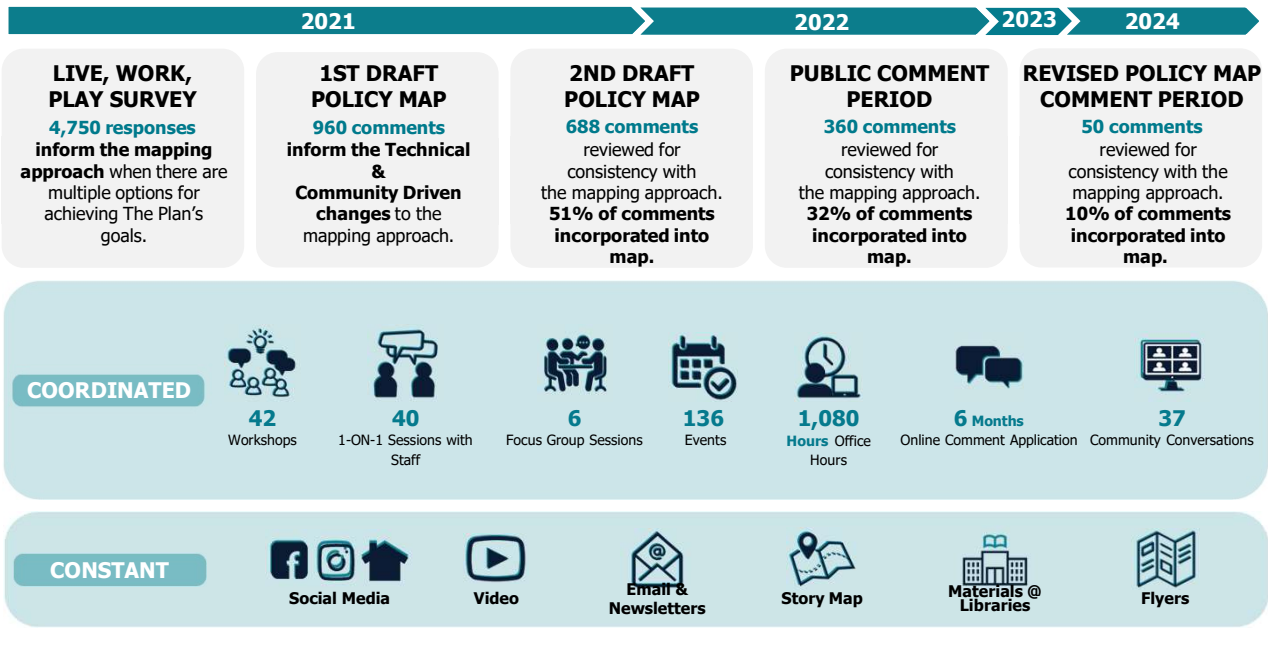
2021 2022 2023 2024

LIVE, WORK, PLAY SURVEY
4,750 responses inform the mapping approach when there are multiple options for achieving The Plan's goals.

1ST DRAFT POLICY MAP
960 comments inform the Technical & Community Driven changes to the mapping approach.

2ND DRAFT POLICY MAP
688 comments reviewed for consistency with the mapping approach. 51% of comments incorporated into map.

PUBLIC COMMENT PERIOD
360 comments reviewed for consistency with the mapping approach. 32% of comments incorporated into map.

REVISED POLICY MAP COMMENT PERIOD
50 comments reviewed for consistency with the mapping approach. 10% of comments incorporated into map.

COORDINATED

42 Workshops

40 1-ON-1 Sessions with Staff

6 Focus Group Sessions

136 Events

1,080 Hours Office Hours

6 Months Online Comment Application

37 Community Conversations

CONSTANT

Social Media

Video

Email & Newsletters

Story Map

Materials @ Libraries

Flyers